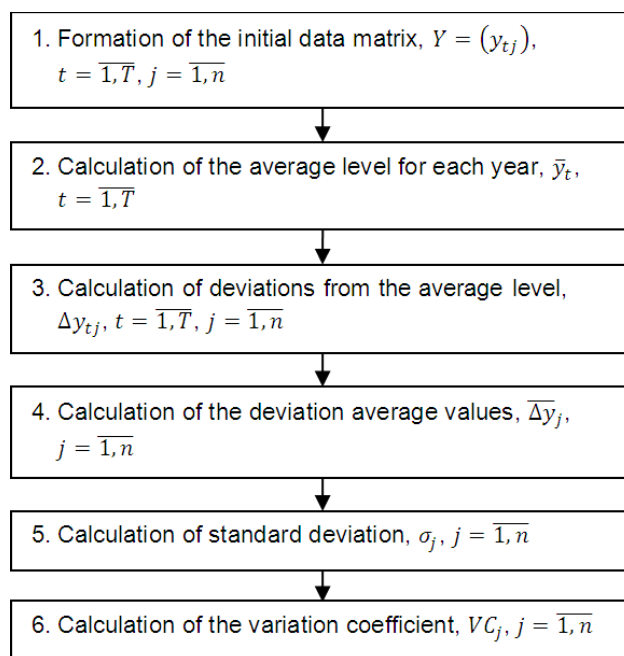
1. Formation of the initial data matrix, $Y = (y_{tj})$, $t = \overline{1,T}$, $j = \overline{1,n}$

2. Calculation of the average level for each year, $\bar{y}_t$, $t = \overline{1,T}$

3. Calculation of deviations from the average level, $\Delta y_{tj}$, $t = \overline{1,T}$, $j = \overline{1,n}$

4. Calculation of the deviation average values, $\overline{\Delta y_j}$, $j = \overline{1,n}$

5. Calculation of standard deviation, $\sigma_j$, $j = \overline{1,n}$

6. Calculation of the variation coefficient, $VC_j$, $j = \overline{1,n}$